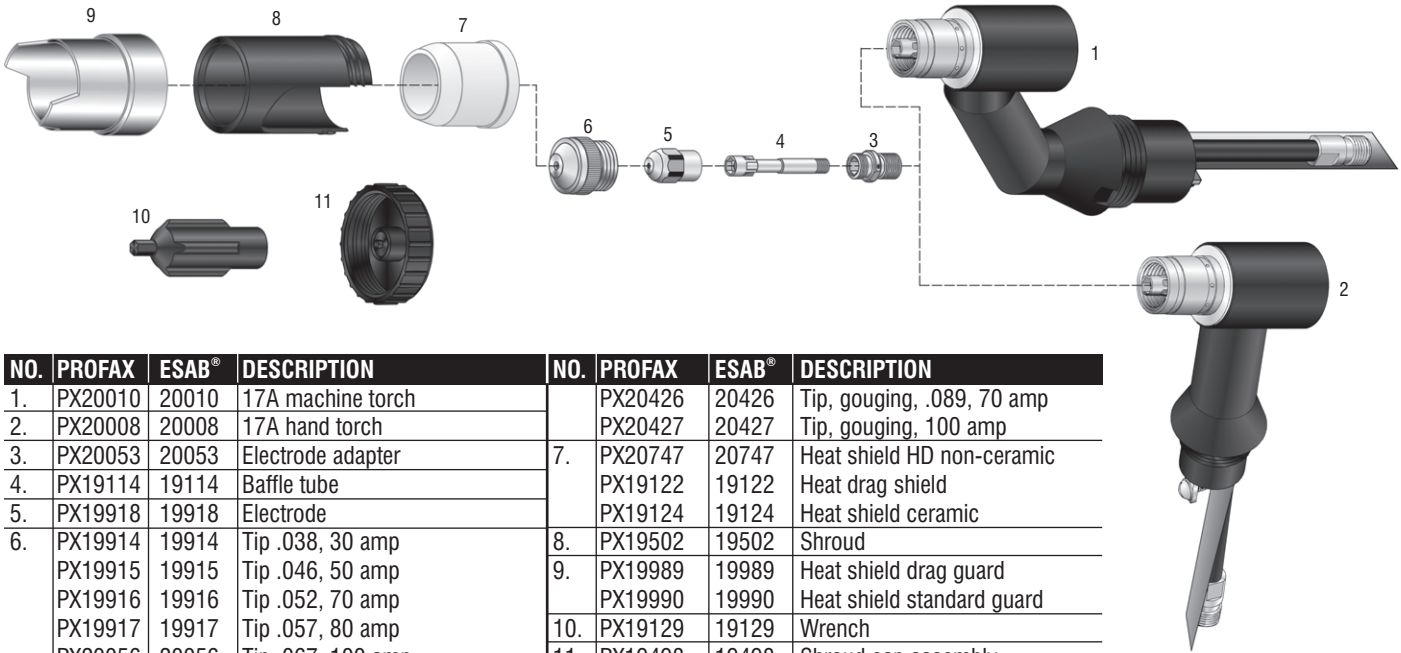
9
8
7
1
6
5
4
3
10
11
2

| NO. | PROFAX | ESAB® | DESCRIPTION |
|---|---|---|---|
| 1. | PX20010 | 20010 | 17A machine torch |
| 2. | PX20008 | 20008 | 17A hand torch |
| 3. | PX20053 | 20053 | Electrode adapter |
| 4. | PX19114 | 19114 | Baffle tube |
| 5. | PX19918 | 19918 | Electrode |
| 6. | PX19914 | 19914 | Tip .038, 30 amp |
| | PX19915 | 19915 | Tip .046, 50 amp |
| | PX19916 | 19916 | Tip .052, 70 amp |
| | PX19917 | 19917 | Tip .057, 80 amp |
| | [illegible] | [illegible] | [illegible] |

| NO. | PROFAX | ESAB® | DESCRIPTION |
|---|---|---|---|
| | PX20426 | 20426 | Tip, gouging, .089, 70 amp |
| | PX20427 | 20427 | Tip, gouging, 100 amp |
| 7. | PX20747 | 20747 | Heat shield HD non-ceramic |
| | PX19122 | 19122 | Heat drag shield |
| | PX19124 | 19124 | Heat shield ceramic |
| 8. | PX19502 | 19502 | Shroud |
| 9. | PX19989 | 19989 | Heat shield drag guard |
| | PX19990 | 19990 | Heat shield standard guard |
| 10. | PX19129 | 19129 | Wrench |
| 11. | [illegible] | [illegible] | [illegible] |